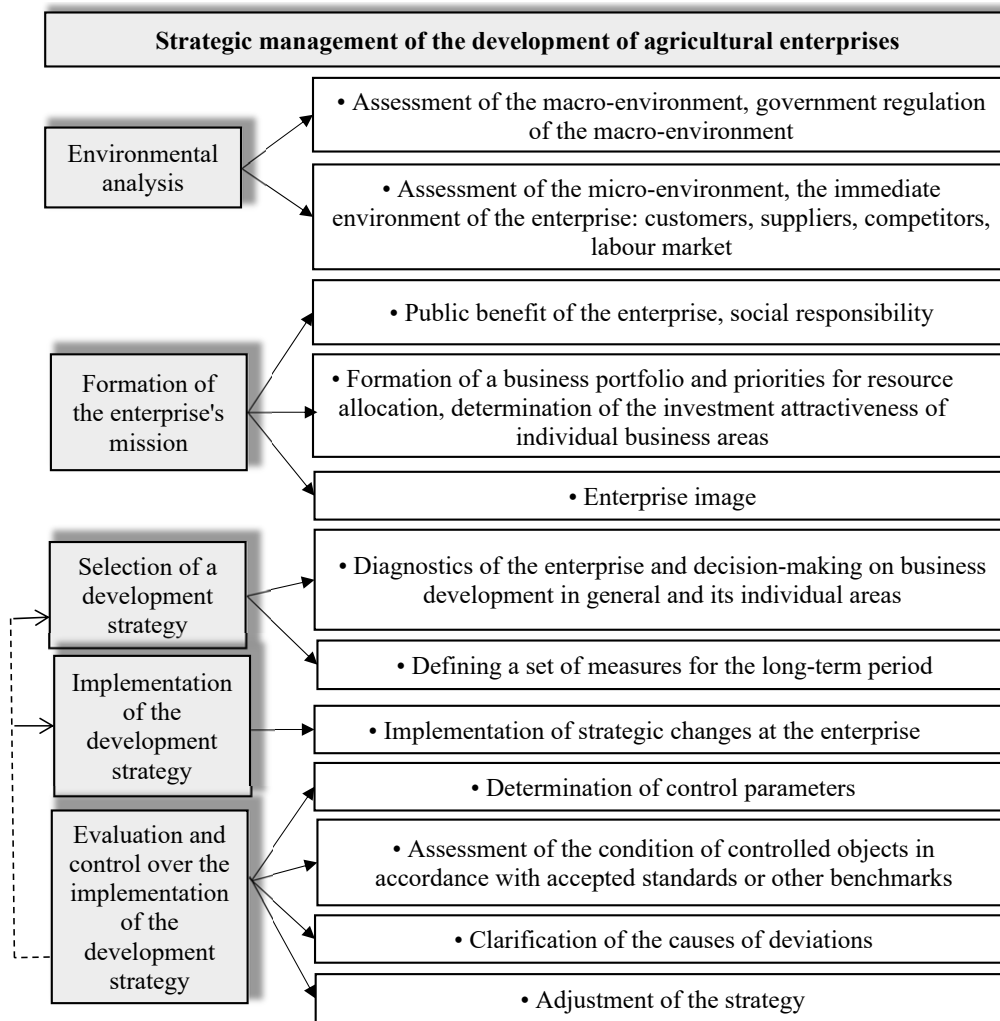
Strategic management of the development of agricultural enterprises

Environmental analysis

• Assessment of the macro-environment, government regulation of the macro-environment

• Assessment of the micro-environment, the immediate environment of the enterprise: customers, suppliers, competitors, labour market

Formation of the enterprise's mission

• Public benefit of the enterprise, social responsibility

• Formation of a business portfolio and priorities for resource allocation, determination of the investment attractiveness of individual business areas

• Enterprise image

Selection of a development strategy

• Diagnostics of the enterprise and decision-making on business development in general and its individual areas

• Defining a set of measures for the long-term period

Implementation of the development strategy

• Implementation of strategic changes at the enterprise

Evaluation and control over the implementation of the development strategy

• Determination of control parameters

• Assessment of the condition of controlled objects in accordance with accepted standards or other benchmarks

• Clarification of the causes of deviations

• Adjustment of the strategy